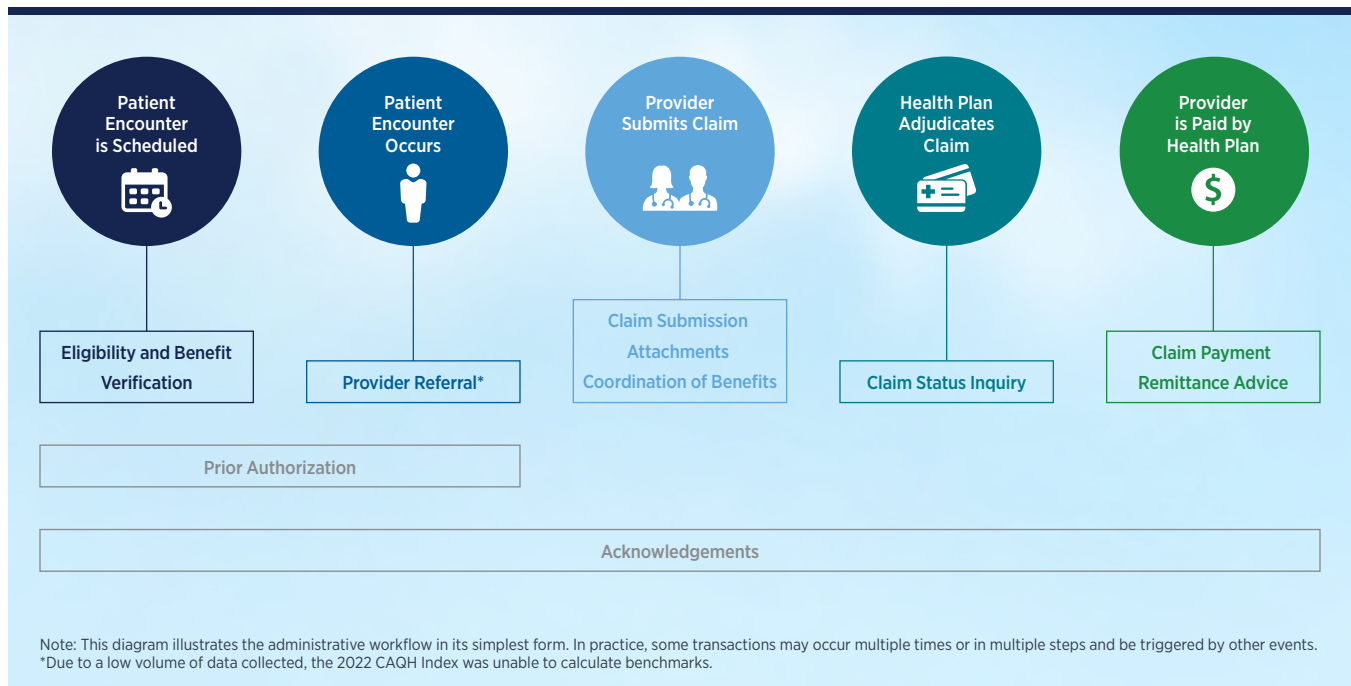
Patient Encounter is Scheduled

Patient Encounter Occurs

Provider Submits Claim

Health Plan Adjudicates Claim

Provider is Paid by Health Plan

$

Eligibility and Benefit Verification

Provider Referral*

Claim Submission
Attachments
Coordination of Benefits

Claim Status Inquiry

Claim Payment
Remittance Advice

Prior Authorization

Acknowledgements

Note: This diagram illustrates the administrative workflow in its simplest form. In practice, some transactions may occur multiple times or in multiple steps and be triggered by other events.
*Due to a low volume of data collected, the 2022 CAQH Index was unable to calculate benchmarks.